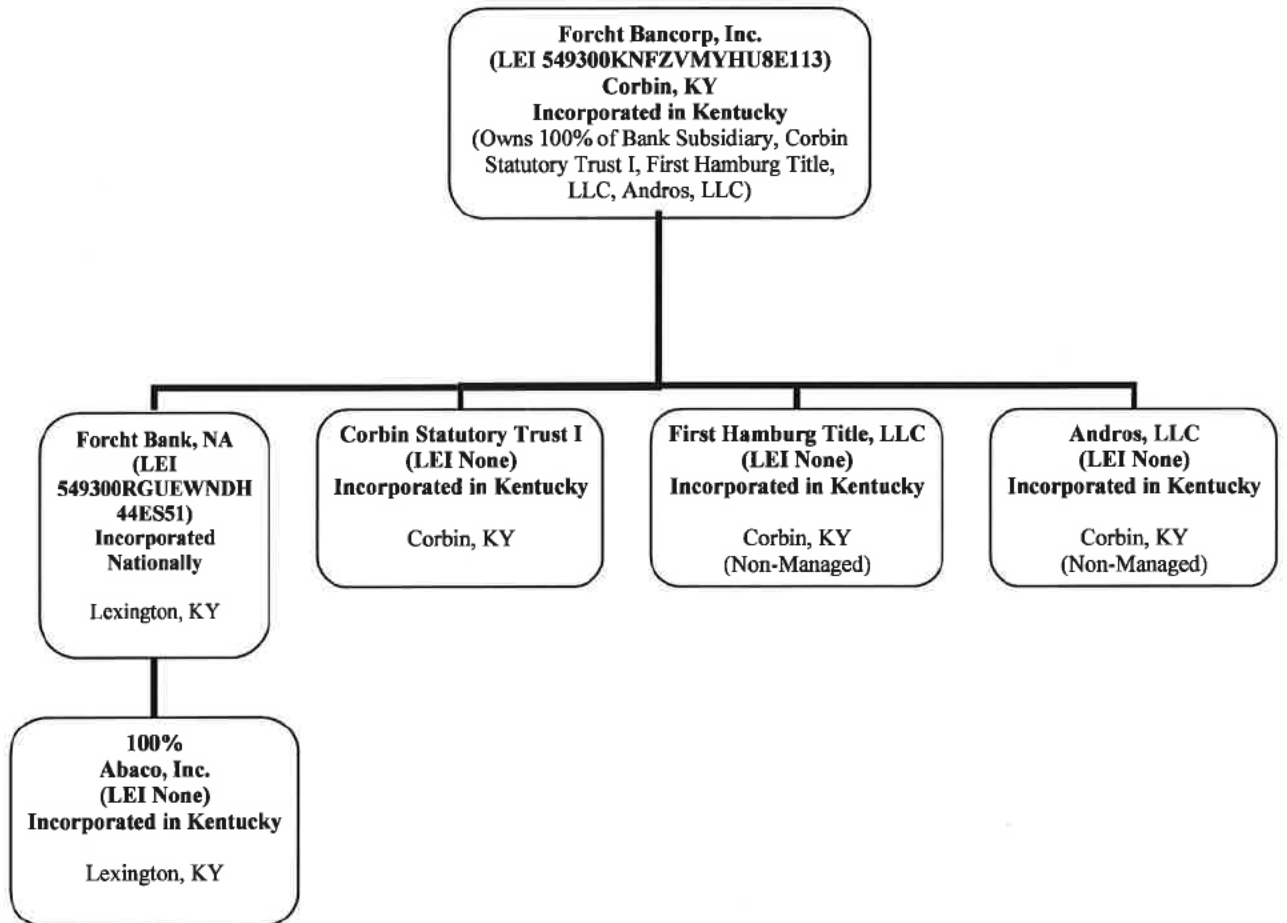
Forcht Bancorp, Inc.
(LEI 549300KNFZVMYHU8E113)
Corbin, KY
Incorporated in Kentucky
(Owns 100% of Bank Subsidiary, Corbin Statutory Trust I, First Hamburg Title, LLC, Andros, LLC)

Forcht Bank, NA
(LEI 549300RGUEWNDH44ES51)
Incorporated Nationally

Lexington, KY

Corbin Statutory Trust I
(LEI None)
Incorporated in Kentucky

Corbin, KY

First Hamburg Title, LLC
(LEI None)
Incorporated in Kentucky

Corbin, KY
(Non-Managed)

Andros, LLC
(LEI None)
Incorporated in Kentucky

Corbin, KY
(Non-Managed)

100%
Abaco, Inc.
(LEI None)
Incorporated in Kentucky

Lexington, KY